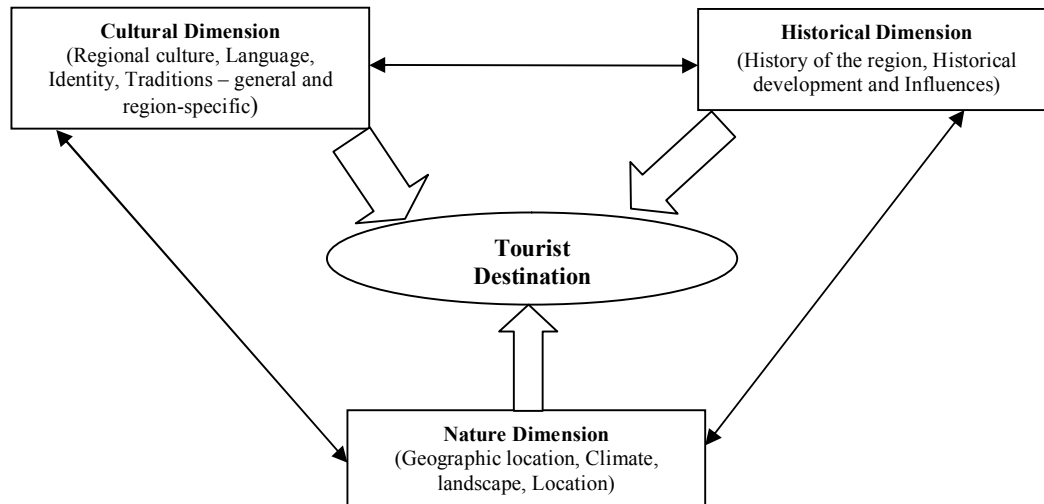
**Cultural Dimension**
(Regional culture, Language, Identity, Traditions – general and region-specific)

**Historical Dimension**
(History of the region, Historical development and Influences)

**Tourist Destination**

**Nature Dimension**
(Geographic location, Climate, landscape, Location)